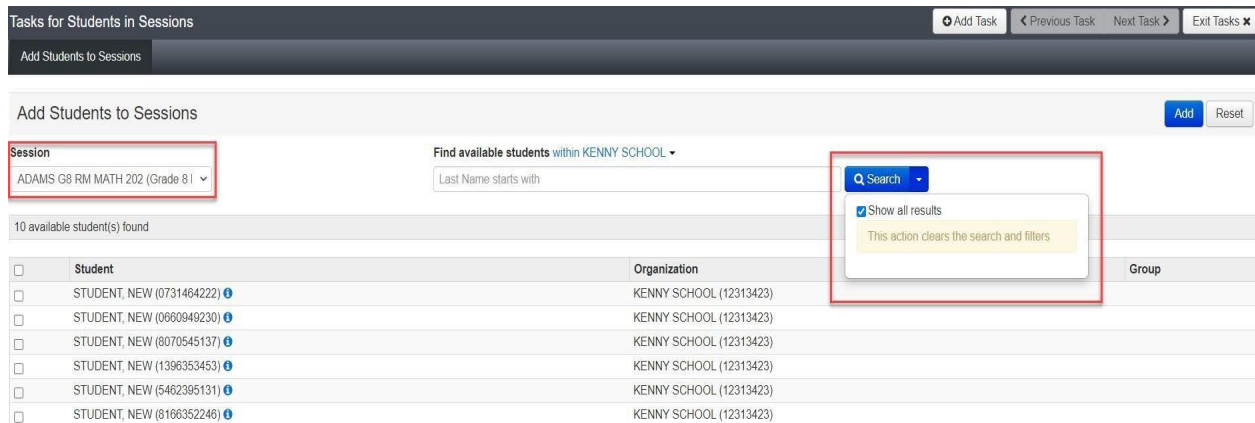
Tasks for Students in Sessions

Add Task | Previous Task | Next Task | Exit Tasks

Add Students to Sessions

Add Students to Sessions

Add | Reset

Session

ADAMS G8 RM MATH 202 (Grade 8 |

Find available students within KENNY SCHOOL

Last Name starts with

Search

Show all results

This action clears the search and filters

10 available student(s) found

| | Student | Organization | Group |
|---|---|---|---|
| | STUDENT, NEW (0731464222) | KENNY SCHOOL (12313423) | |
| | STUDENT, NEW (0660949230) | KENNY SCHOOL (12313423) | |
| | STUDENT, NEW (8070545137) | KENNY SCHOOL (12313423) | |
| | STUDENT, NEW (1396353453) | KENNY SCHOOL (12313423) | |
| | STUDENT, NEW (5462395131) | KENNY SCHOOL (12313423) | |
| | STUDENT, NEW (8166352246) | KENNY SCHOOL (12313423) | |